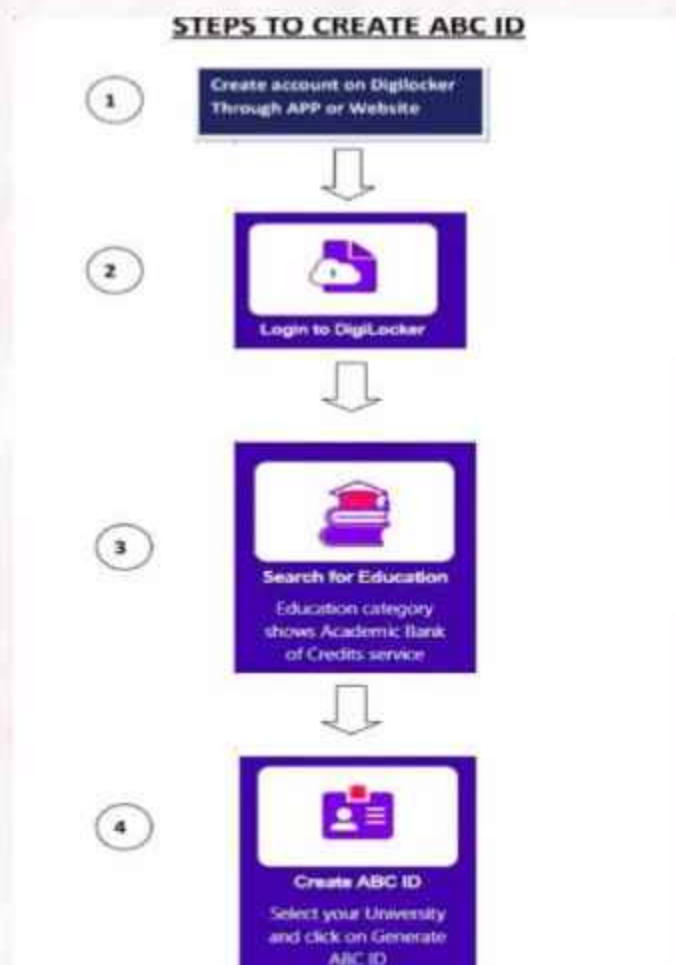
STEPS TO CREATE ABC ID

1

Create account on Digilocker Through APP or Website

2

Login to DigiLocker

3

Search for Education

Education category shows Academic Bank of Credits service

4

Create ABC ID

Select your University and click on Generate ABC ID